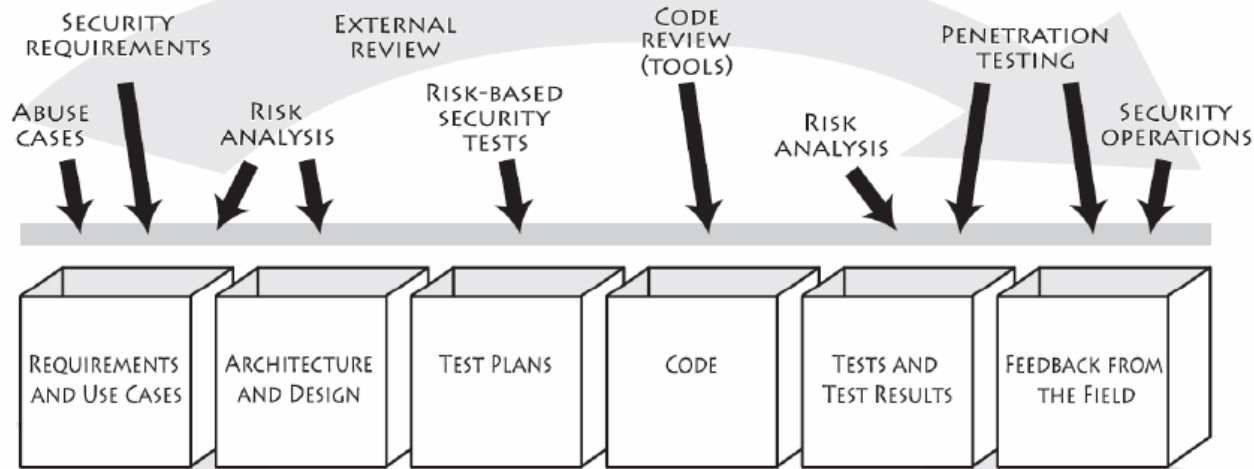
SECURITY REQUIREMENTS

EXTERNAL REVIEW

CODE REVIEW (TOOLS)

PENETRATION TESTING

ABUSE CASES

RISK ANALYSIS

RISK-BASED SECURITY TESTS

RISK ANALYSIS

SECURITY OPERATIONS

REQUIREMENTS AND USE CASES

ARCHITECTURE AND DESIGN

TEST PLANS

CODE

TESTS AND TEST RESULTS

FEEDBACK FROM THE FIELD